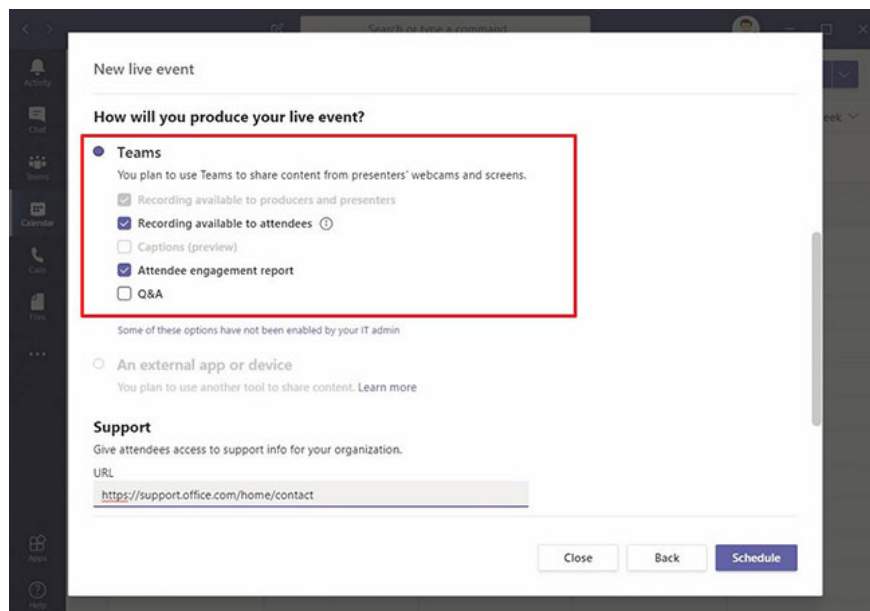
Search or type a command

Activity

Chat

Teams

Calendar

Calls

Files

...

Apps

Help

eek

New live event

How will you produce your live event?

Teams

You plan to use Teams to share content from presenters' webcams and screens.

Recording available to producers and presenters

Recording available to attendees ⓘ

Captions (preview)

Attendee engagement report

Q&A

Some of these options have not been enabled by your IT admin

An external app or device

You plan to use another tool to share content. Learn more

Support

Give attendees access to support info for your organization.

URL

https://support.office.com/home/contact

Close

Back

Schedule